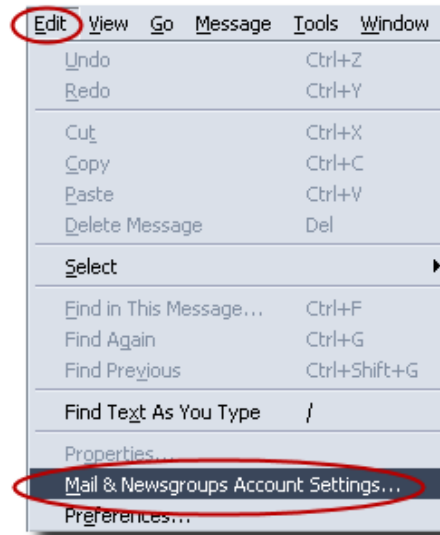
Edit View Go Message Tools Window

Undo Ctrl+Z
Redo Ctrl+Y

Cut Ctrl+X
Copy Ctrl+C
Paste Ctrl+V
Delete Message Del

Select

Find in This Message... Ctrl+F
Find Again Ctrl+G
Find Previous Ctrl+Shift+G

Find Text As You Type /

Properties...
Mail & Newsgroups Account Settings...
Preferences...